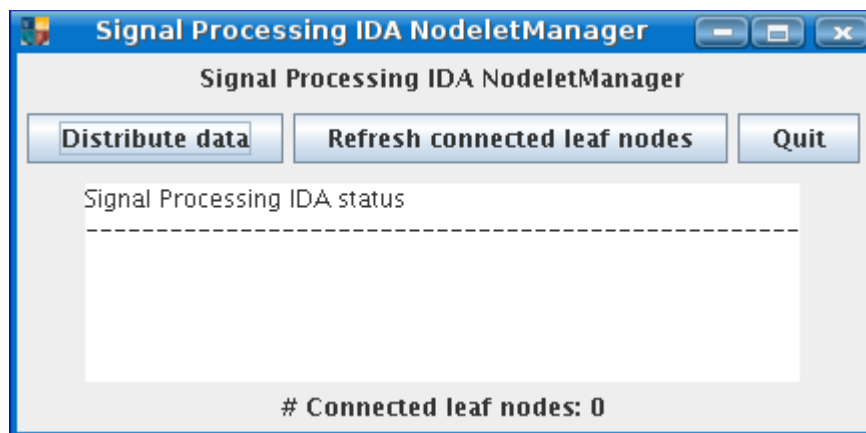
Signal Processing IDA NodeletManager

Signal Processing IDA NodeletManager

Distribute data

Refresh connected leaf nodes

Quit

Signal Processing IDA status
--------------------------------------------------

# Connected leaf nodes: 0